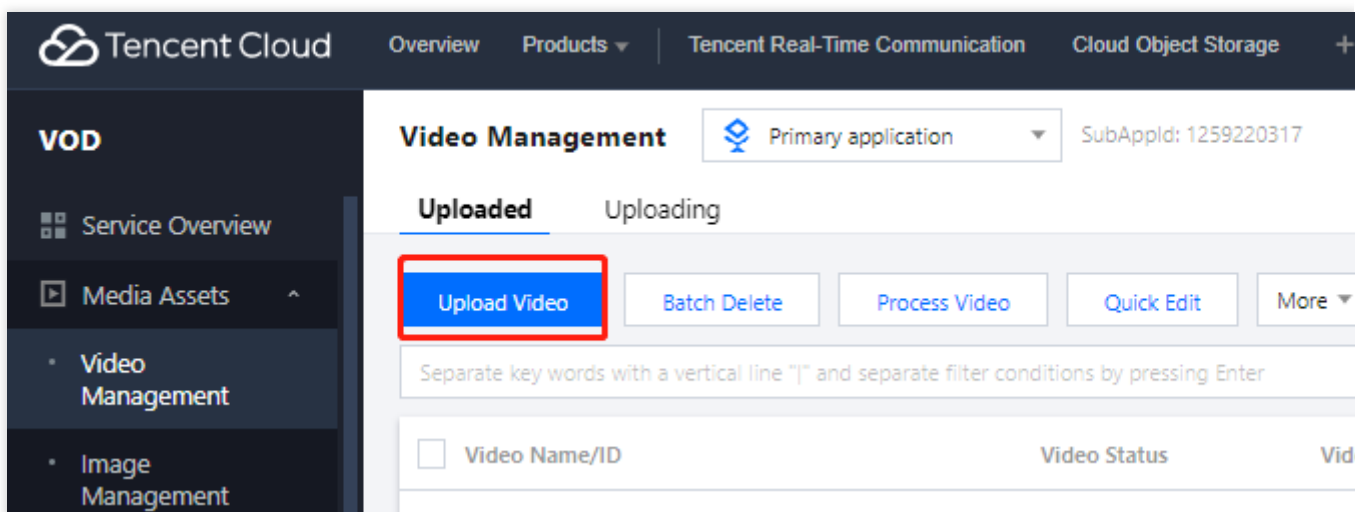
Tencent Cloud Overview Products Tencent Real-Time Communication Cloud Object Storage +

VOD

Service Overview

Media Assets

Video Management

Image Management

Video Management Primary application SubAppId: 1259220317

Uploaded Uploading

Upload Video Batch Delete Process Video Quick Edit More

Separate key words with a vertical line "|" and separate filter conditions by pressing Enter

Video Name/ID Video Status Vid